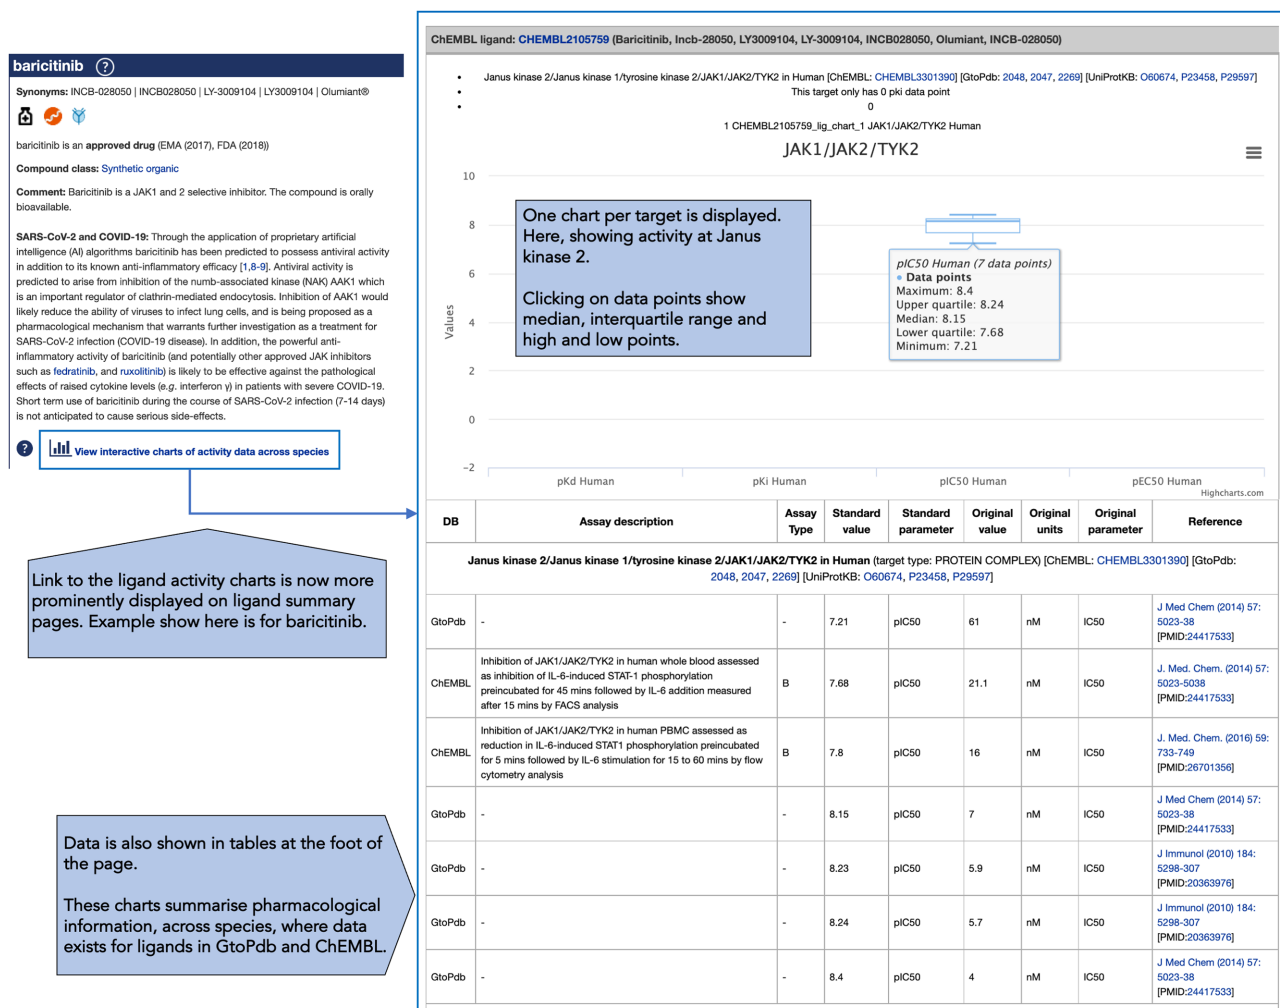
baricitinib ?

Synonyms: INCB-028050 | INCB028050 | LY-3009104 | LY3009104 | Olumiant®

baricitinib is an approved drug (EMA (2017), FDA (2018))

Compound class: Synthetic organic

Comment: Baricitinib is a JAK1 and 2 selective inhibitor. The compound is orally bioavailable.

SARS-CoV-2 and COVID-19: Through the application of proprietary artificial intelligence (AI) algorithms baricitinib has been predicted to possess antiviral activity in addition to its known anti-inflammatory efficacy [1,8-9]. Antiviral activity is predicted to arise from inhibition of the numb-associated kinase (NAK) AAK1 which is an important regulator of clathrin-mediated endocytosis. Inhibition of AAK1 would likely reduce the ability of viruses to infect lung cells, and is being proposed as a pharmacological mechanism that warrants further investigation as a treatment for SARS-CoV-2 infection (COVID-19 disease). In addition, the powerful anti-inflammatory activity of baricitinib (and potentially other approved JAK inhibitors such as fedratinib, and ruxolitinib) is likely to be effective against the pathological effects of raised cytokine levels (e.g. interferon γ) in patients with severe COVID-19. Short term use of baricitinib during the course of SARS-CoV-2 infection (7-14 days) is not anticipated to cause serious side-effects.

View interactive charts of activity data across species

Link to the ligand activity charts is now more prominently displayed on ligand summary pages. Example show here is for baricitinib.

Data is also shown in tables at the foot of the page.

These charts summarise pharmacological information, across species, where data exists for ligands in GtoPdb and ChEMBL.

ChEMBL ligand: CHEMBL2105759 (Baricitinib, Incb-28050, LY3009104, LY-3009104, INCB028050, Olumiant, INCB-028050)

- Janus kinase 2/Janus kinase 1/tyrosine kinase 2/JAK1/JAK2/TYK2 in Human [ChEMBL: CHEMBL3301390] [GtoPdb: 2048, 2047, 2269] [UniProtKB: O60674, P23458, P29597]
- This target only has 0 pki data point
- 0

1 CHEMBL2105759_lig_chart_1 JAK1/JAK2/TYK2 Human

JAK1/JAK2/TYK2

10
8
6
4
2
0
−2

Values

One chart per target is displayed. Here, showing activity at Janus kinase 2.

Clicking on data points show median, interquartile range and high and low points.

pIC50 Human (7 data points)
• Data points
Maximum: 8.4
Upper quartile: 8.24
Median: 8.15
Lower quartile: 7.68
Minimum: 7.21

pKd Human | pKi Human | pIC50 Human | pEC50 Human

Highcharts.com

| DB | Assay description | Assay Type | Standard value | Standard parameter | Original value | Original units | Original parameter | Reference |
|---|---|---|---|---|---|---|---|---|
| Janus kinase 2/Janus kinase 1/tyrosine kinase 2/JAK1/JAK2/TYK2 in Human (target type: PROTEIN COMPLEX) [ChEMBL: CHEMBL3301390] [GtoPdb: 2048, 2047, 2269] [UniProtKB: O60674, P23458, P29597] | | | | | | | | |
| GtoPdb | - | - | 7.21 | pIC50 | 61 | nM | IC50 | J Med Chem (2014) 57: 5023-38 [PMID:24417533] |
| ChEMBL | Inhibition of JAK1/JAK2/TYK2 in human whole blood assessed as inhibition of IL-6-induced STAT-1 phosphorylation preincubated for 45 mins followed by IL-6 addition measured after 15 mins by FACS analysis | B | 7.68 | pIC50 | 21.1 | nM | IC50 | J. Med. Chem. (2014) 57: 5023-5038 [PMID:24417533] |
| ChEMBL | Inhibition of JAK1/JAK2/TYK2 in human PBMC assessed as reduction in IL-6-induced STAT1 phosphorylation preincubated for 5 mins followed by IL-6 stimulation for 15 to 60 mins by flow cytometry analysis | B | 7.8 | pIC50 | 16 | nM | IC50 | J. Med. Chem. (2016) 59: 733-749 [PMID:26701356] |
| GtoPdb | - | - | 8.15 | pIC50 | 7 | nM | IC50 | J Med Chem (2014) 57: 5023-38 [PMID:24417533] |
| GtoPdb | - | - | 8.23 | pIC50 | 5.9 | nM | IC50 | J Immunol (2010) 184: 5298-307 [PMID:20363976] |
| GtoPdb | - | - | 8.24 | pIC50 | 5.7 | nM | IC50 | J Immunol (2010) 184: 5298-307 [PMID:20363976] |
| GtoPdb | - | - | 8.4 | pIC50 | 4 | nM | IC50 | J Med Chem (2014) 57: 5023-38 [PMID:24417533] |